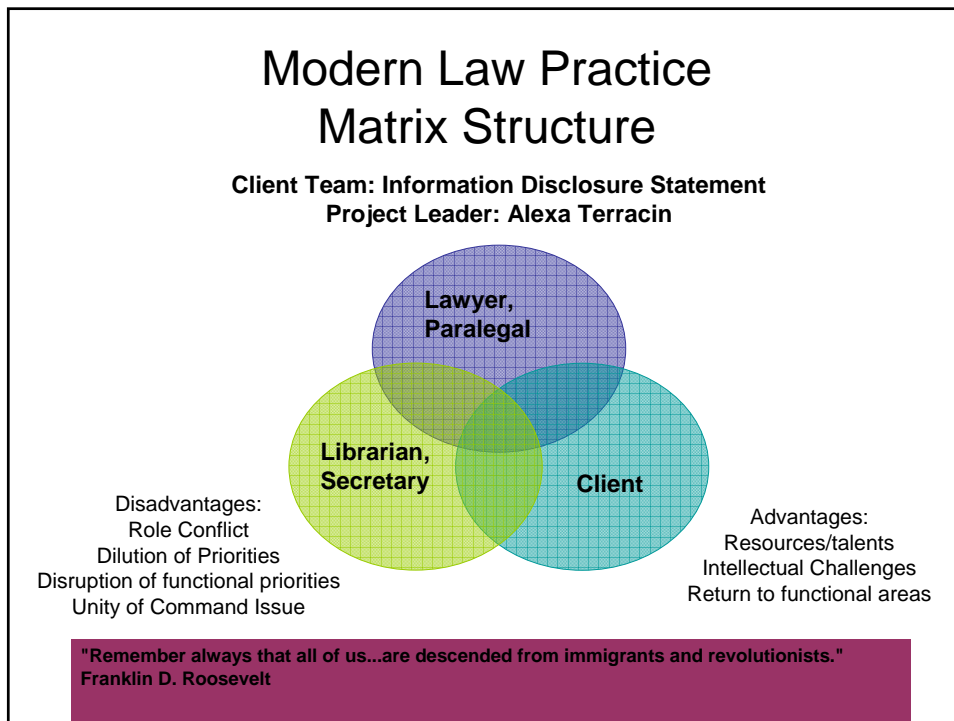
Modern Law Practice
Matrix Structure

Client Team: Information Disclosure Statement
Project Leader: Alexa Terracin

Lawyer, Paralegal

Librarian, Secretary

Client

Disadvantages:
Role Conflict
Dilution of Priorities
Disruption of functional priorities
Unity of Command Issue

Advantages:
Resources/talents
Intellectual Challenges
Return to functional areas

"Remember always that all of us...are descended from immigrants and revolutionists."
Franklin D. Roosevelt